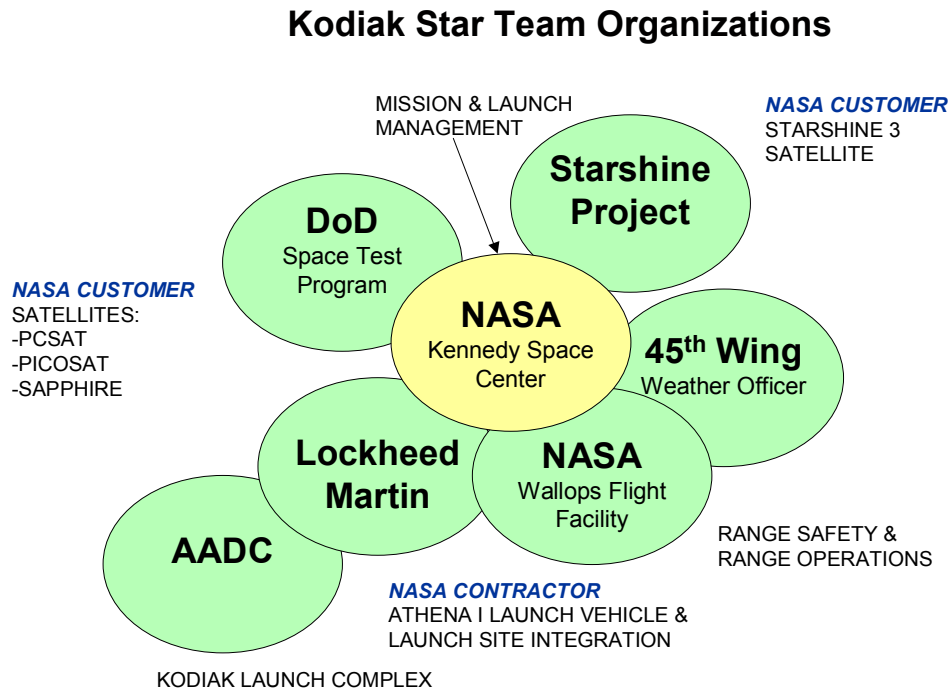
Kodiak Star Team Organizations

MISSION & LAUNCH MANAGEMENT

NASA CUSTOMER
STARSHINE 3 SATELLITE

Starshine Project

DoD
Space Test Program

NASA CUSTOMER
SATELLITES:
-PCSAT
-PICOSAT
-SAPPHIRE

NASA
Kennedy Space Center

$45^{th}$ Wing
Weather Officer

Lockheed Martin

NASA
Wallops Flight Facility

AADC

RANGE SAFETY & RANGE OPERATIONS

NASA CONTRACTOR
ATHENA I LAUNCH VEHICLE & LAUNCH SITE INTEGRATION

KODIAK LAUNCH COMPLEX